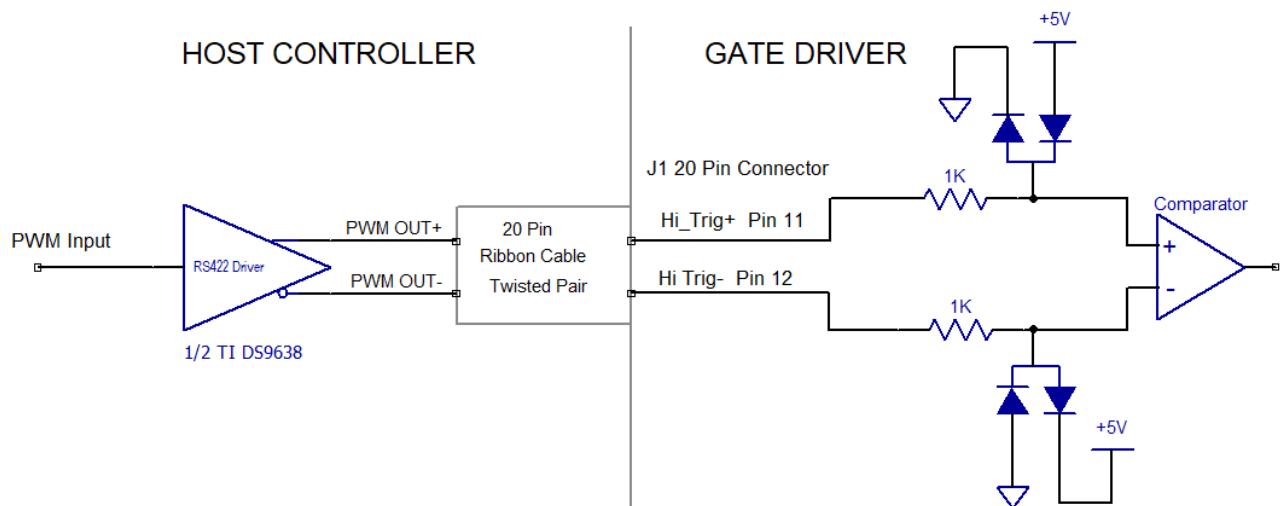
HOST CONTROLLER

GATE DRIVER

+5V

J1 20 Pin Connector

1K

Comparator

PWM Input

RS422 Driver

PWM OUT+

PWM OUT-

20 Pin
Ribbon Cable
Twisted Pair

Hi_Trig+ Pin 11

Hi Trig- Pin 12

+

-

1K

1/2 TI DS9638

+5V